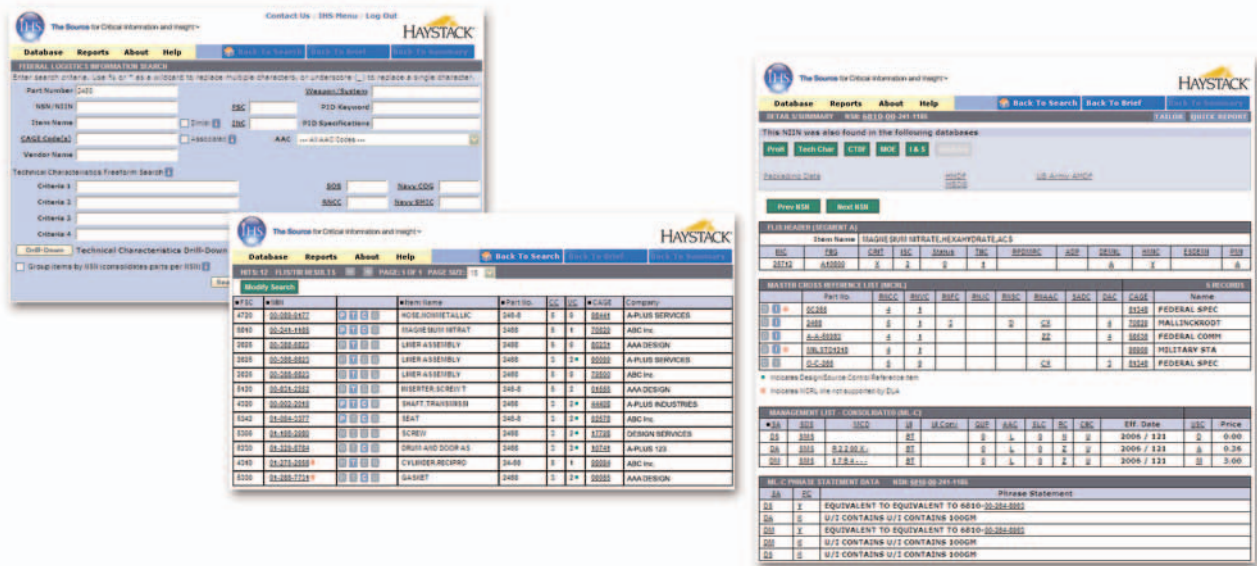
IHS The Source for Critical Information and Insight

Contact Us | IHS Menu | Log Out

HAYSTACK

Database Reports About Help

Back To Search Back To Brief Back To Summary

FEDERAL LOGISTICS INFORMATION SEARCH

Enter search criteria. Use % or * as a wildcard to replace multiple characters, or underscore (_) to replace a single character.

Part Number 2460

Weapon/System

NSN/NIIN

FSC

PID Keyword

Item Name

Similar

INC

PID Specifications

CAGE Code(s)

Associated

AAC --- All AAC Codes ---

Vendor Name

Technical Characteristics Freeform Search

Criteria 1

SOS

Navy COG

Criteria 2

RNCC

Navy SMIC

Criteria 3

Criteria 4

Drill-Down Technical Characteristics Drill-Down

Group items by NSN (consolidate parts per NSN)

IHS The Source for Critical Information and Insight

HAYSTACK

Database Reports About Help

Back To Search Back To Brief Back To Summary

HITS: 12 FLIS/TIB RESULTS PAGE: 1 OF 1 PAGE SIZE: 15

Modify Search

| FSC | NSN | | Item Name | Part No. | CC | VC | CAGE | Company |
|---|---|---|---|---|---|---|---|---|
| 4720 | 00-080-0477 | | HOSE,NONMETALLIC | 2460 | 5 | 2 | 88441 | A-PLUS SERVICES |
| 6810 | 00-241-1165 | | MAGNESIUM NITRAT | 2460 | 5 | 1 | 70829 | ABC Inc. |
| 2630 | 00-388-6823 | | LINER ASSEMBLY | 2460 | 5 | 2 | 80224 | AAA DESIGN |
| 2630 | 00-388-6823 | | LINER ASSEMBLY | 2460 | 5 | 2 | 00099 | A-PLUS SERVICES |
| 2630 | 00-388-6823 | | LINER ASSEMBLY | 2460 | 5 | 2 | 70830 | ABC Inc. |
| 5430 | 00-824-2352 | | INSERTER,SCREW T | 246-6 | 5 | 2 | 04555 | AAA DESIGN |
| 4500 | 00-002-2046 | | SHAFT,TRANSMISSI | 2460 | 3 | 2 | 88449 | A-PLUS INDUSTRIES |
| 5340 | 04-054-1577 | | SEAT | 246-6 | 3 | 2 | 80570 | ABC Inc. |
| 5305 | 04-400-3860 | | SCREW | 2460 | 3 | 2 | 57730 | DESIGN SERVICES |
| 6230 | 04-329-0784 | | DRUM AND DOOR AS | 2460 | 3 | 2 | 30749 | A-PLUS 123 |
| 4240 | 04-379-2669 | | CYLINDER,RECIPRO | 24-60 | 5 | 1 | 00084 | ABC Inc. |
| 5330 | 04-265-7724 | | GASKET | 2460 | 3 | 2 | 00085 | AAA DESIGN |

IHS The Source for Critical Information and Insight

HAYSTACK

Database Reports About Help

Back To Search Back To Brief Back To Summary

DETAIL SUMMARY NSN: 6810-00-241-1165

TAILOR QUICK REPORT

This NIIN was also found in the following databases

Prof Tech Char CTDF MOE I & S

Packaging Data HMDF US Army AMDF

Prev NSN Next NSN

FLIS HEADER (SEGMENT A)

Item Name MAGNESIUM NITRATE,HEXAHYDRATE,ACS

| INC | FSG | CRIT | ISC | Status | TIIC | RPDMRC | ADP | DEMIL | HMIC | ESD/EMI | PMI |
|---|---|---|---|---|---|---|---|---|---|---|---|
| 28742 | A40800 | X | 2 | 0 | 4 | | | A | Y | | A |

MASTER CROSS REFERENCE LIST (MCRL) 5 RECORDS

| | Part No. | RNCC | RNVC | RNFC | RNJC | RNSC | RNAAC | SADC | DAC | CAGE | Name |
|---|---|---|---|---|---|---|---|---|---|---|---|
| | 0C265 | 4 | 1 | | | | | | | 81348 | FEDERAL SPEC |
| | 2460 | 5 | 1 | 2 | | D | CX | | 4 | 70829 | MALLINCKRODT |
| | A-A-59382 | 4 | 1 | | | | ZZ | | 4 | 58536 | FEDERAL COMM |
| | MIL-STD4210 | 6 | 1 | | | | | | | 80099 | MILITARY STA |
| | O-C-265 | 6 | 2 | | | | CX | | 2 | 81348 | FEDERAL SPEC |

Indicates Design/Source Control/Reference Item

Indicates MCRL line not supported by DLA

MANAGEMENT LIST - CONSOLIDATED (ML-C)

| SA | SOS | NCD | UI | UI Conv | QUP | AAC | SLC | RC | CRC | Eff. Date | USC | Price |
|---|---|---|---|---|---|---|---|---|---|---|---|---|
| DS | SMS | | BT | | 0 | L | 0 | U | U | 2006 / 121 | D | 0.00 |
| DA | SMS | R 2 2 0 0 X ... | BT | | 0 | L | 0 | Z | U | 2006 / 121 | A | 0.26 |
| DM | SMS | 1 7 B 6 ... | BT | | 0 | L | 0 | Z | U | 2006 / 121 | D | 3.00 |

ML-C PHRASE STATEMENT DATA NSN: 6810-00-241-1165

| SA | PC | Phrase Statement |
|---|---|---|
| DS | Y | EQUIVALENT TO EQUIVALENT TO 6810-00-264-8882 |
| DA | 6 | U/I CONTAINS U/I CONTAINS 100GM |
| DM | Y | EQUIVALENT TO EQUIVALENT TO 6810-00-264-8882 |
| DS | 6 | U/I CONTAINS U/I CONTAINS 100GM |
| DM | 6 | U/I CONTAINS U/I CONTAINS 100GM |